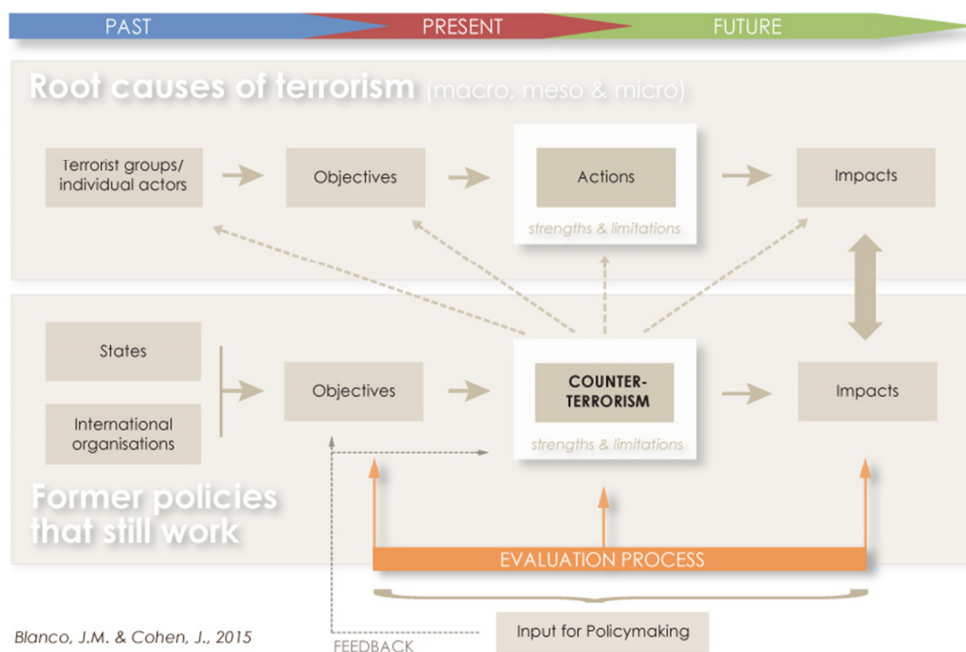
PAST

PRESENT

FUTURE

Root causes of terrorism (macro, meso & micro)

Terrorist groups/ individual actors

Objectives

Actions

strengths & limitations

Impacts

States

International organisations

Objectives

COUNTER-TERRORISM

strengths & limitations

Impacts

Former policies that still work

EVALUATION PROCESS

Blanco, J.M. & Cohen, J., 2015

FEEDBACK

Input for Policymaking